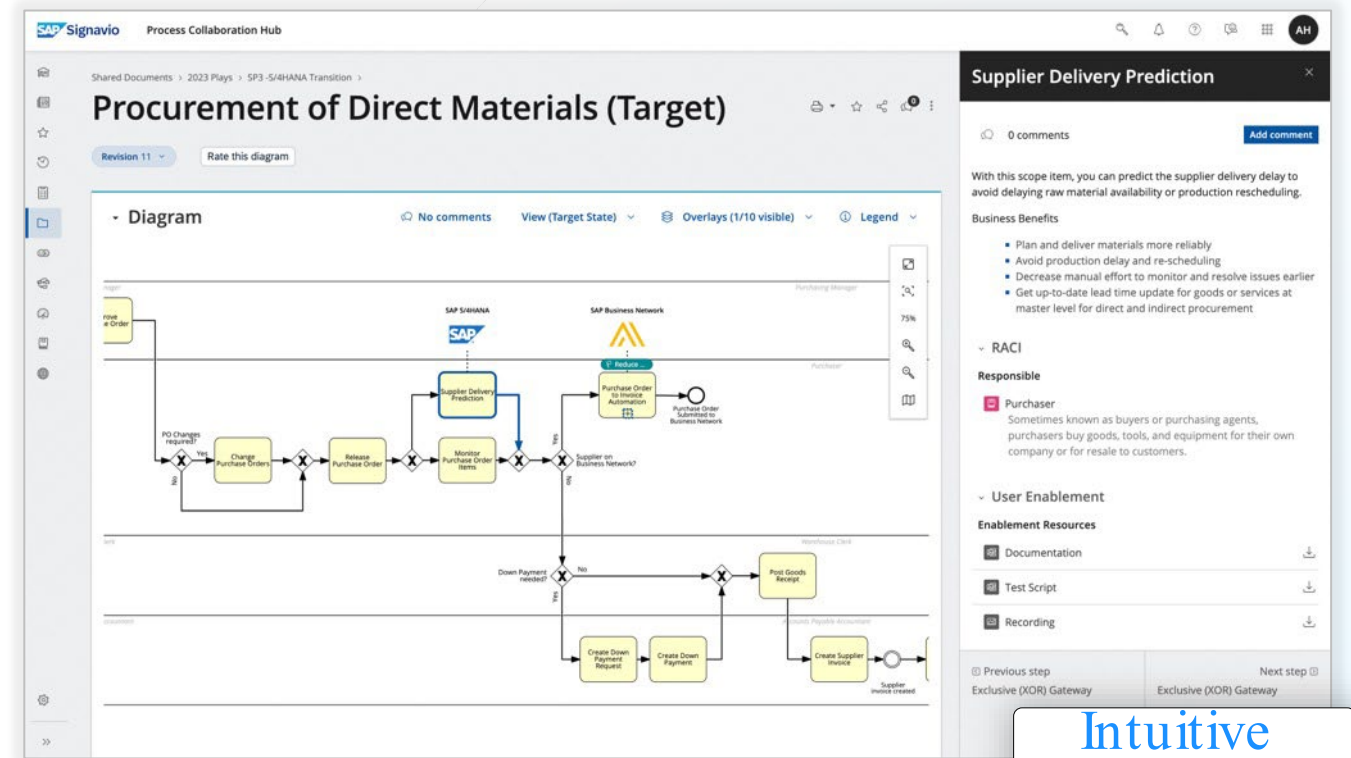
SAP Signavio Process Collaboration Hub

AH

Shared Documents › 2023 Plays › SP3 -S/4HANA Transition ›

Procurement of Direct Materials (Target)

Revision 11
Rate this diagram

Diagram
No comments
View (Target State)
Overlays (1/10 visible)
Legend

75%

Purchasing Manager
Purchaser
Warehouse Clerk
Accounts Payable Accountant

rove e Order

SAP S/4HANA
SAP
SAP Business Network
Reduce ...

Supplier Delivery Prediction
Purchase Order to Invoice Automation
Purchase Order Submitted to Business Network

PO Changes required?
Yes
No
Change Purchase Orders
Release Purchase Order
Monitor Purchase Order Items
Yes
Supplier on Business Network?
No

Down Payment needed?
No
Yes
Post Goods Receipt
Create Down Payment Request
Create Down Payment
Create Supplier Invoice
Supplier invoice created

Supplier Delivery Prediction

0 comments
Add comment

With this scope item, you can predict the supplier delivery delay to avoid delaying raw material availability or production rescheduling.

Business Benefits

- Plan and deliver materials more reliably
- Avoid production delay and re-scheduling
- Decrease manual effort to monitor and resolve issues earlier
- Get up-to-date lead time update for goods or services at master level for direct and indirect procurement

RACI

Responsible

Purchaser
Sometimes known as buyers or purchasing agents, purchasers buy goods, tools, and equipment for their own company or for resale to customers.

User Enablement

Enablement Resources

Documentation
Test Script
Recording

Previous step
Exclusive (XOR) Gateway
Next step
Exclusive (XOR) Gateway

Intuitive